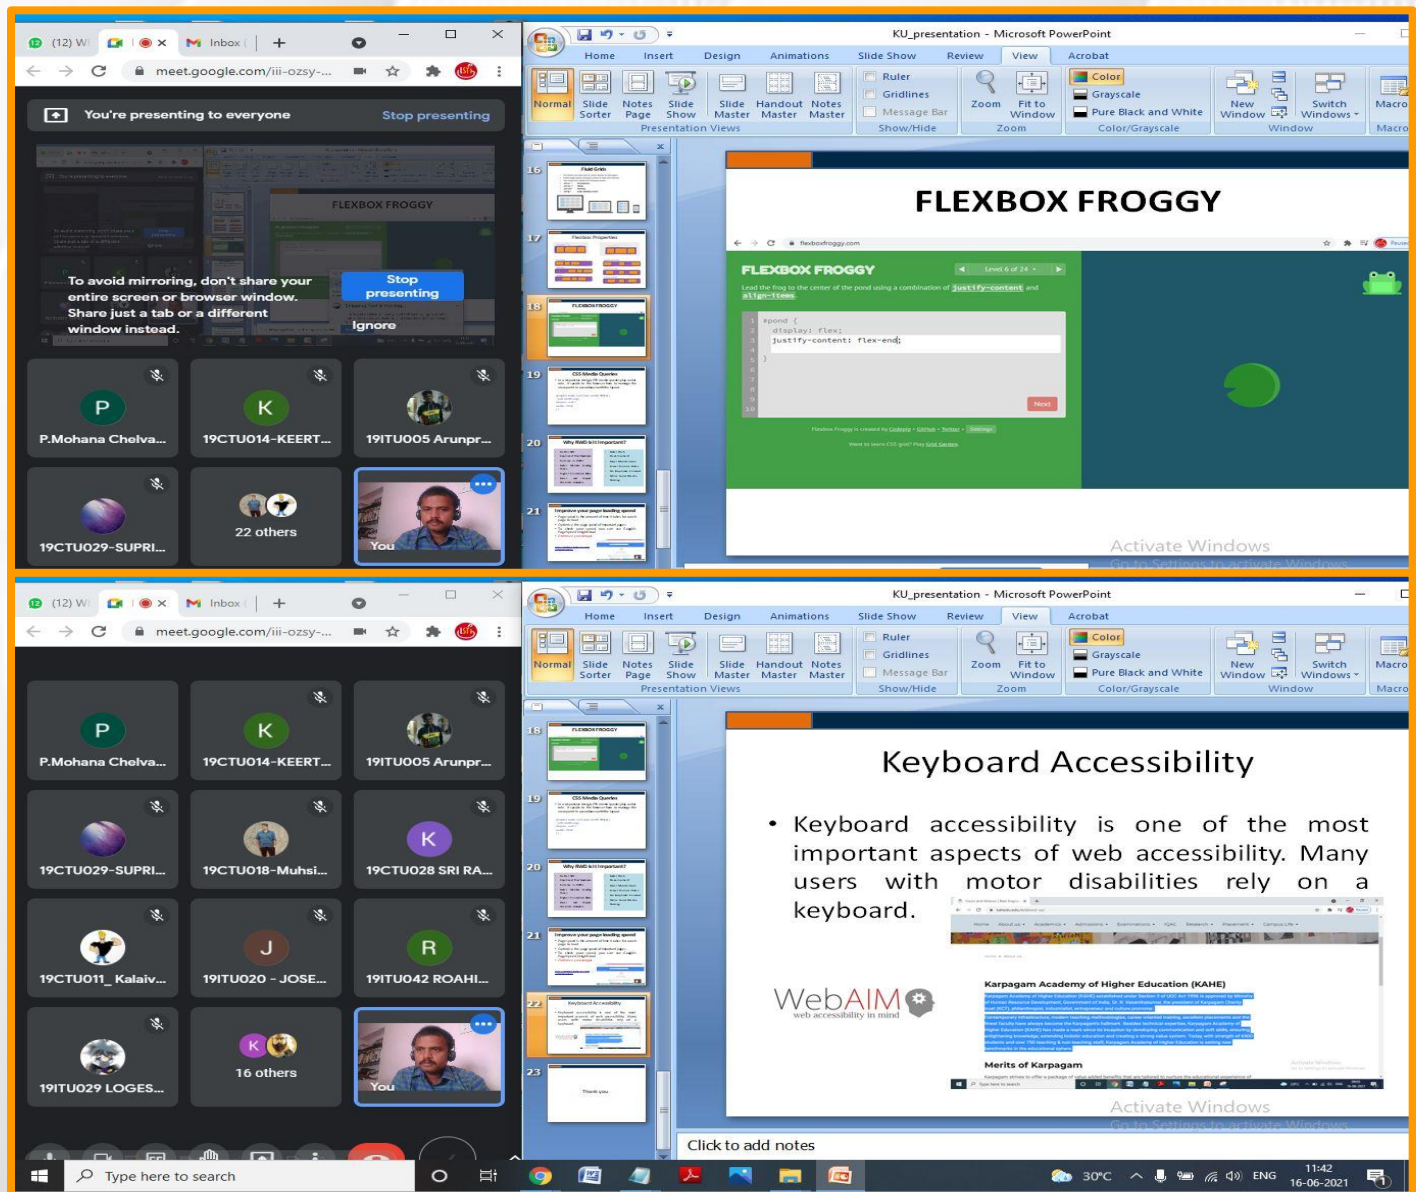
(12) W | Inbox |
meet.google.com/iii-ozsy-...
You're presenting to everyone Stop presenting
FLEXBOX FROGGY
To avoid mirroring, don't share your entire screen or browser window. Share just a tab or a different window instead.
Stop presenting
Ignore
P P.Mohana Chelva...
K 19CTU014-KEERT...
19ITU005 Arunpr...
19CTU029-SUPRI...
22 others
You

KU_presentation - Microsoft PowerPoint
Home Insert Design Animations Slide Show Review View Acrobat
Normal Slide Sorter Notes Page Slide Show Slide Master Handout Master Notes Master
Presentation Views
Ruler Gridlines Message Bar
Show/Hide
Zoom Fit to Window
Zoom
Color Grayscale Pure Black and White
Color/Grayscale
New Window Switch Windows
Window
Macro
16 17 18 19 20 21
FLEXBOX FROGGY
flexboxfroggy.com
FLEXBOX FROGGY
Level 6 of 24
Lead the frog to the center of the pond using a combination of justify-content and align-items
#pond {
display: flex;
justify-content: flex-end;
}
Next
Activate Windows
Go to Settings to activate Windows.

(12) W | Inbox |
meet.google.com/iii-ozsy-...
P P.Mohana Chelva...
K 19CTU014-KEERT...
19ITU005 Arunpr...
19CTU029-SUPRI...
19CTU018-Muhsi...
K 19CTU028 SRI RA...
19CTU011_ Kalaiv...
J 19ITU020 - JOSE...
R 19ITU042 ROAHI...
19ITU029 LOGES...
16 others
You

KU_presentation - Microsoft PowerPoint
Home Insert Design Animations Slide Show Review View Acrobat
Normal Slide Sorter Notes Page Slide Show Slide Master Handout Master Notes Master
Presentation Views
Ruler Gridlines Message Bar
Show/Hide
Zoom Fit to Window
Zoom
Color Grayscale Pure Black and White
Color/Grayscale
New Window Switch Windows
Window
Macro
18 19 20 21 22 23
Keyboard Accessibility
• Keyboard accessibility is one of the most important aspects of web accessibility. Many users with motor disabilities rely on a keyboard.
WebAIM web accessibility in mind
Karpagam Academy of Higher Education (KAHE)
Merits of Karpagam
Activate Windows
Go to Settings to activate Windows.
Click to add notes
Type here to search
30°C ENG 11:42 16-06-2021